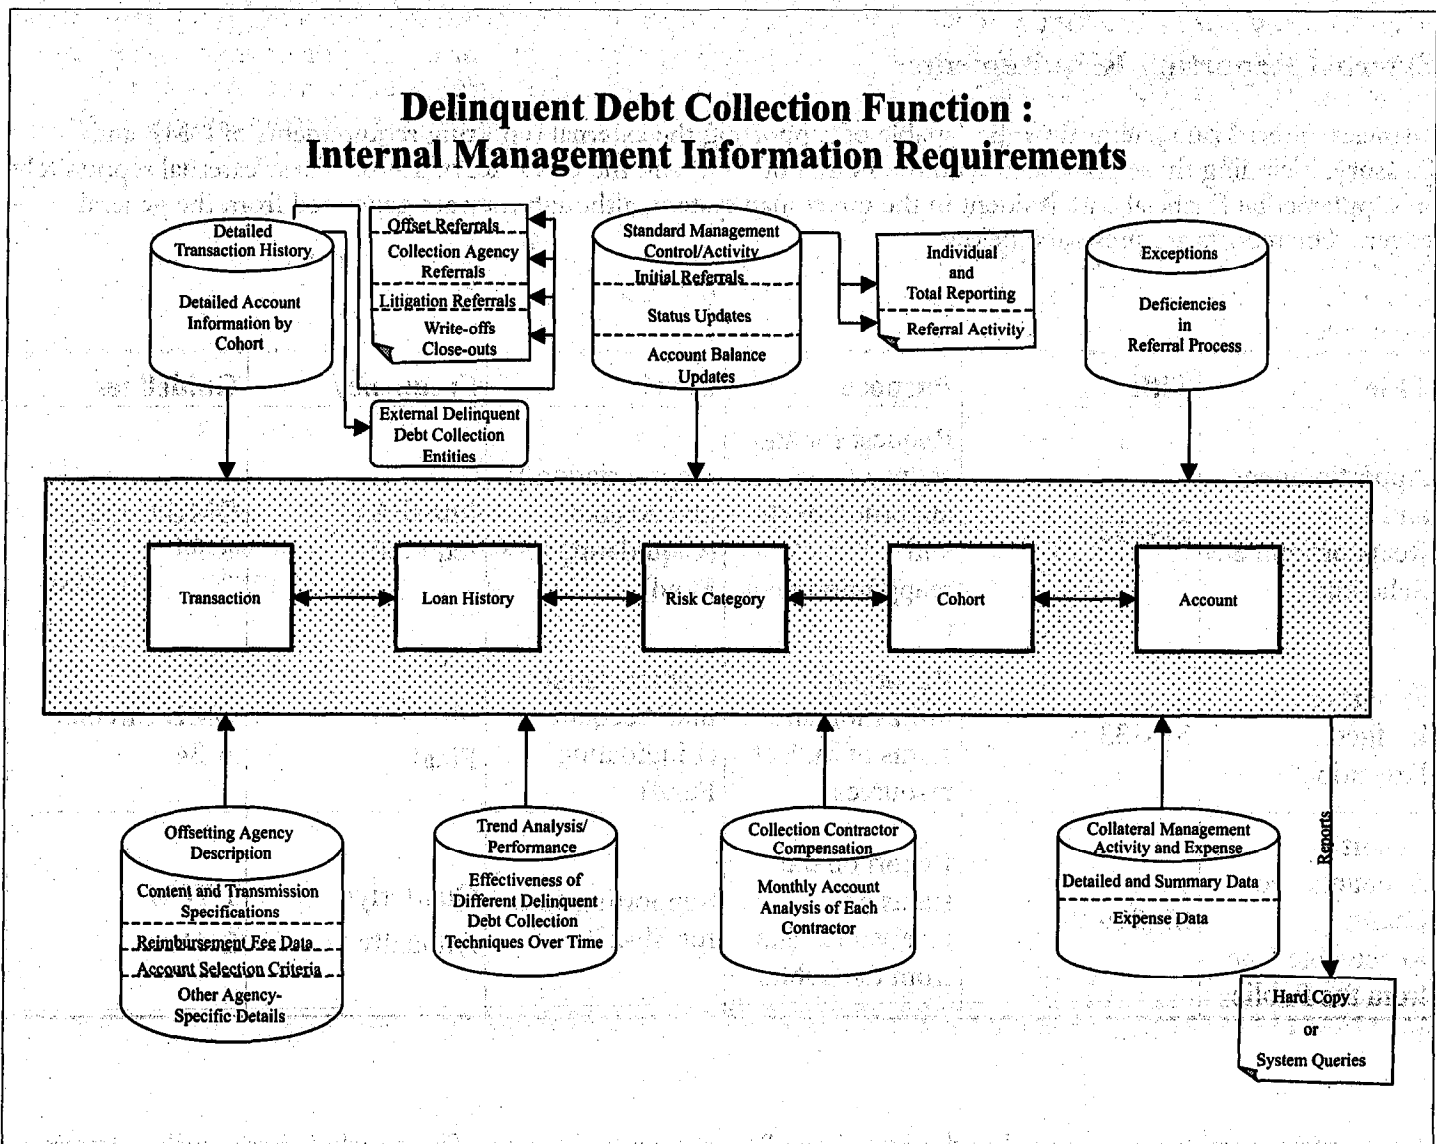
Delinquent Debt Collection Function :
Internal Management Information Requirements

Detailed Transaction History

Detailed Account Information by Cohort

Offset Referrals

Collection Agency Referrals

Litigation Referrals

Write-offs Close-outs

External Delinquent Debt Collection Entities

Standard Management Control/Activity

Initial Referrals

Status Updates

Account Balance Updates

Individual and Total Reporting

Referral Activity

Exceptions

Deficiencies in Referral Process

Transaction

Loan History

Risk Category

Cohort

Account

Offsetting Agency Description

Content and Transmission Specifications

Reimbursement Fee Data

Account Selection Criteria

Other Agency-Specific Details

Trend Analysis/ Performance

Effectiveness of Different Delinquent Debt Collection Techniques Over Time

Collection Contractor Compensation

Monthly Account Analysis of Each Contractor

Collateral Management Activity and Expense

Detailed and Summary Data

Expense Data

Reports

Hard Copy or System Queries